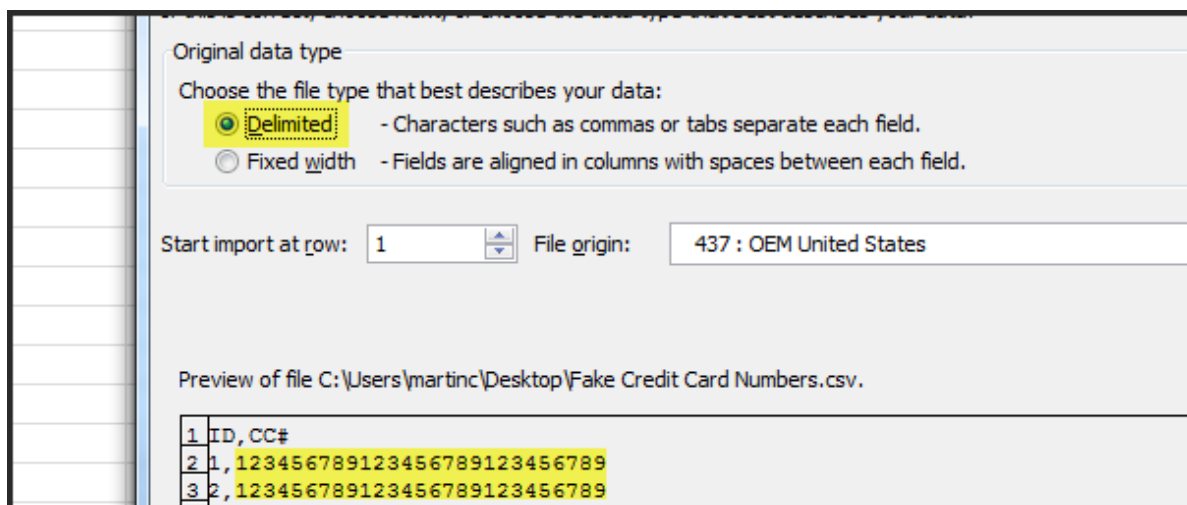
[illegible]

Original data type

Choose the file type that best describes your data:

Delimited - Characters such as commas or tabs separate each field.

Fixed width - Fields are aligned in columns with spaces between each field.

Start import at row: 1 File origin: 437 : OEM United States

Preview of file C:\Users\martinc\Desktop\Fake Credit Card Numbers.csv.

1 ID,CC#
2 1,123456789123456789123456789
3 2,123456789123456789123456789